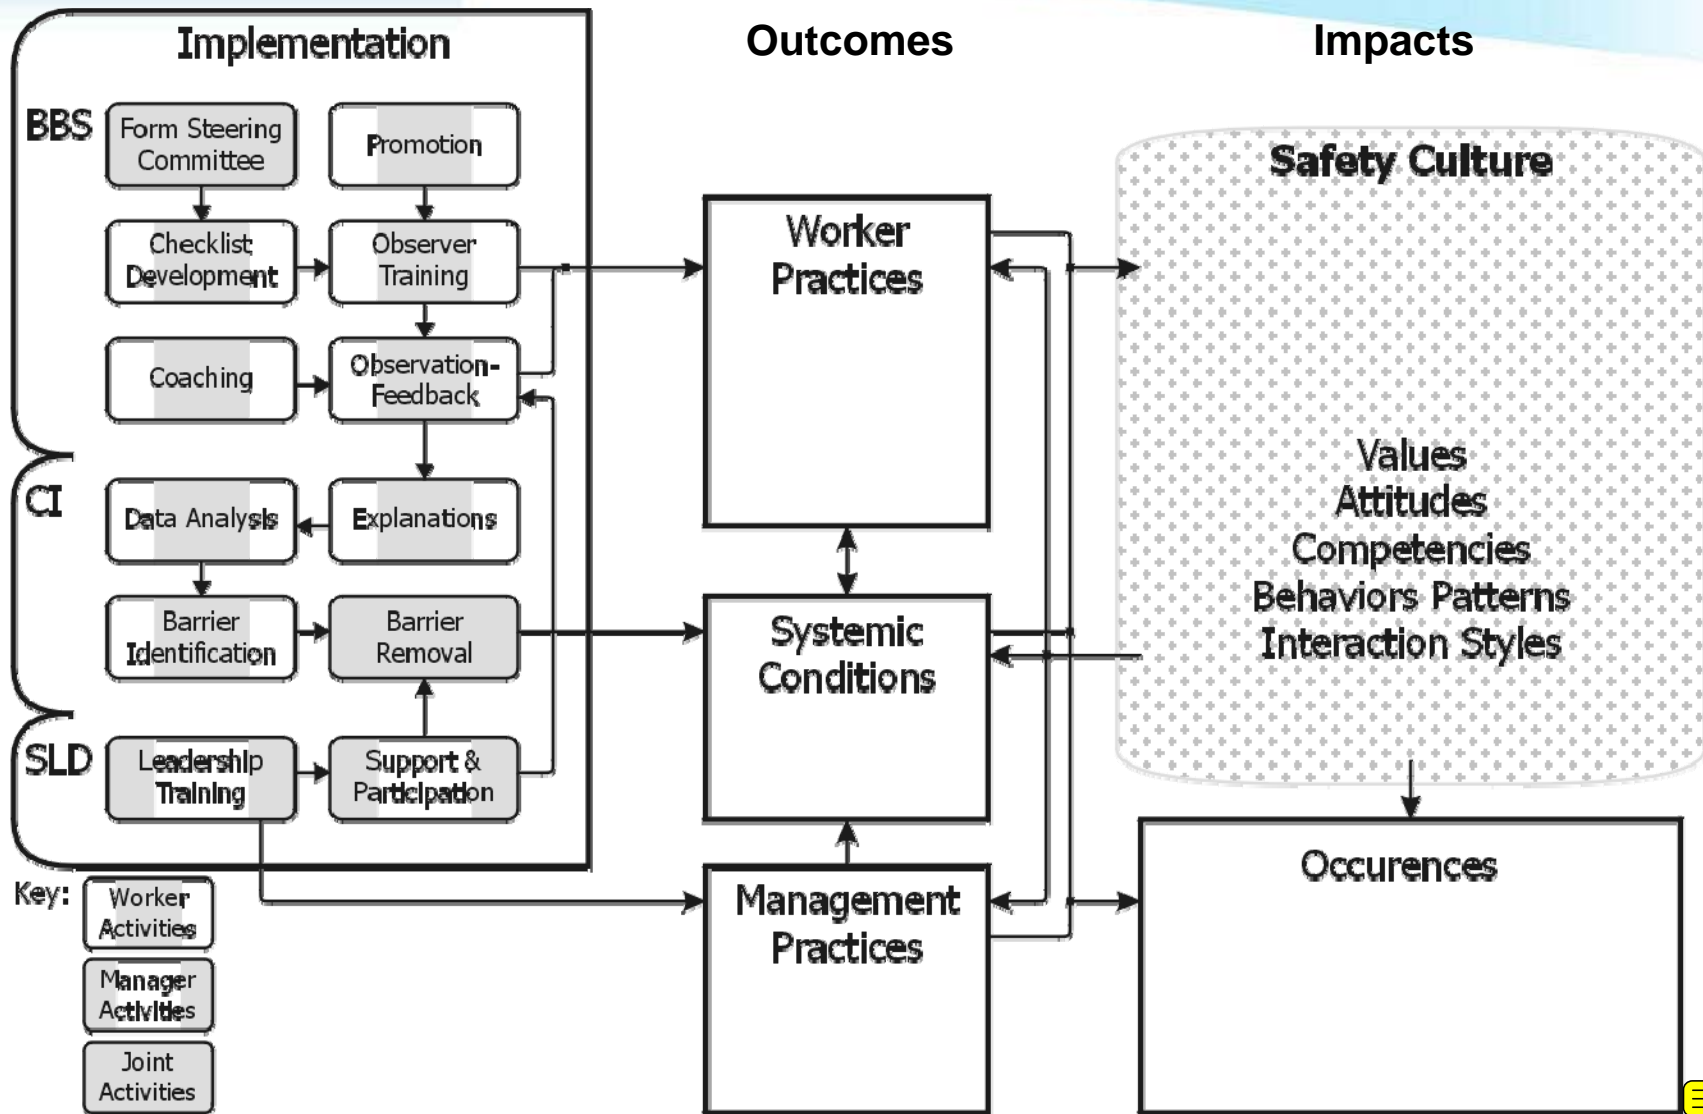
Implementation

Outcomes

Impacts

BBS

Form Steering Committee

Promotion

Checklist Development

Observer Training

Coaching

Observation-Feedback

CI

Data Analysis

Explanations

Barrier Identification

Barrier Removal

SLD

Leadership Training

Support & Participation

Key:

Worker Activities

Manager Activities

Joint Activities

Worker Practices

Systemic Conditions

Management Practices

Safety Culture

Values
Attitudes
Competencies
Behaviors Patterns
Interaction Styles

Occurences